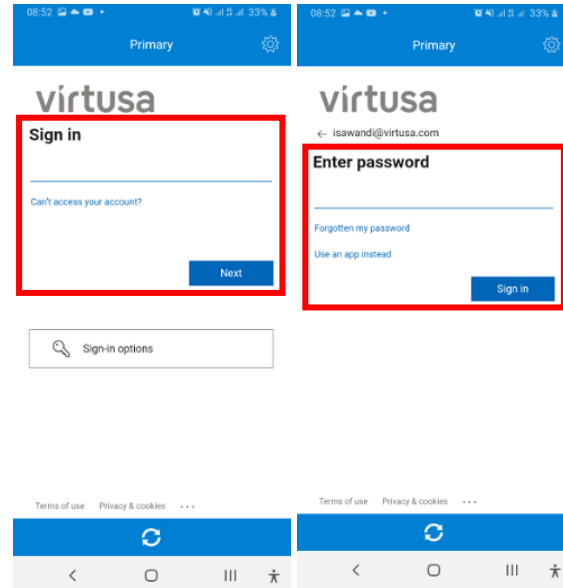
08:52 33%

Primary

virtusa

Sign in

Can't access your account?

Next

Sign-in options

Terms of use Privacy & cookies ...

08:52 33%

Primary

virtusa

← isawandi@virtusa.com

Enter password

Forgotten my password

Use an app instead

Sign in

Terms of use Privacy & cookies ...